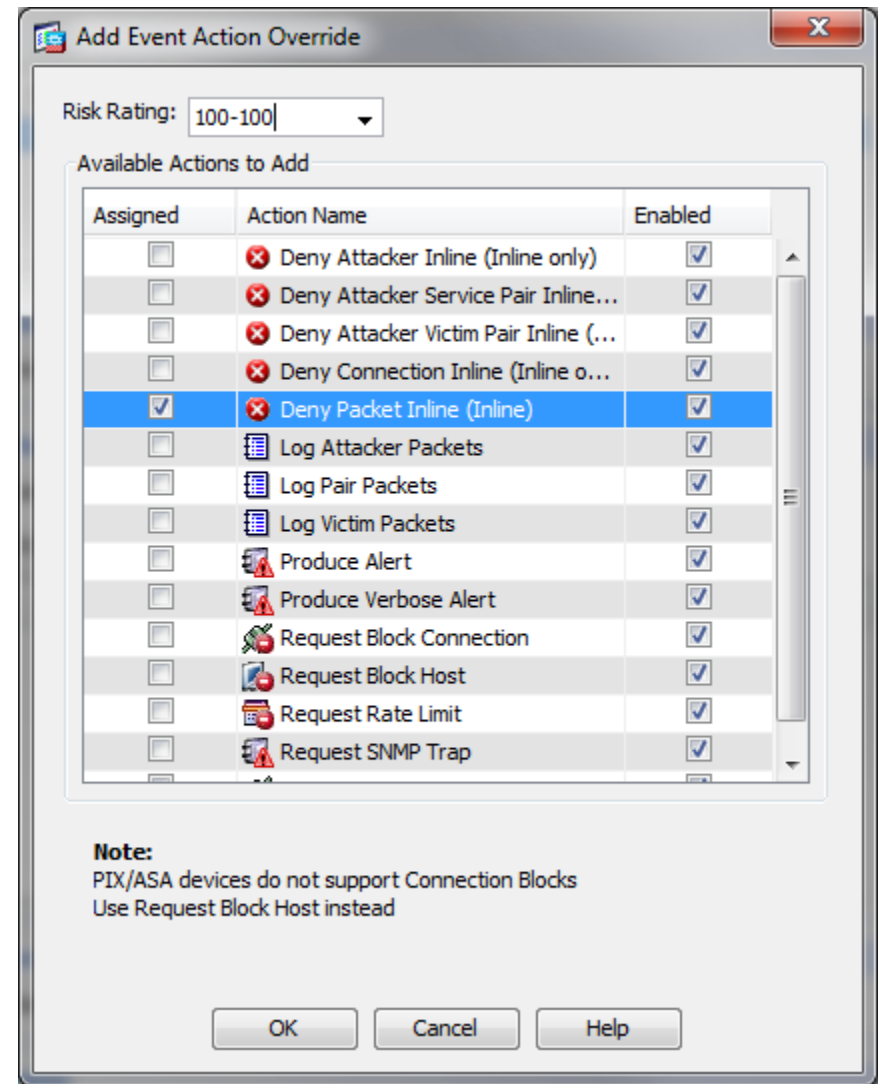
Add Event Action Override

Risk Rating: 100-100

Available Actions to Add

| Assigned | Action Name | Enabled |
|---|---|---|
| ☐ | Deny Attacker Inline (Inline only) | ☑ |
| ☐ | Deny Attacker Service Pair Inline... | ☑ |
| ☐ | Deny Attacker Victim Pair Inline (... | ☑ |
| ☐ | Deny Connection Inline (Inline o... | ☑ |
| ☑ | Deny Packet Inline (Inline) | ☑ |
| ☐ | Log Attacker Packets | ☑ |
| ☐ | Log Pair Packets | ☑ |
| ☐ | Log Victim Packets | ☑ |
| ☐ | Produce Alert | ☑ |
| ☐ | Produce Verbose Alert | ☑ |
| ☐ | Request Block Connection | ☑ |
| ☐ | Request Block Host | ☑ |
| ☐ | Request Rate Limit | ☑ |
| ☐ | Request SNMP Trap | ☑ |

Note:
PIX/ASA devices do not support Connection Blocks
Use Request Block Host instead

OK Cancel Help